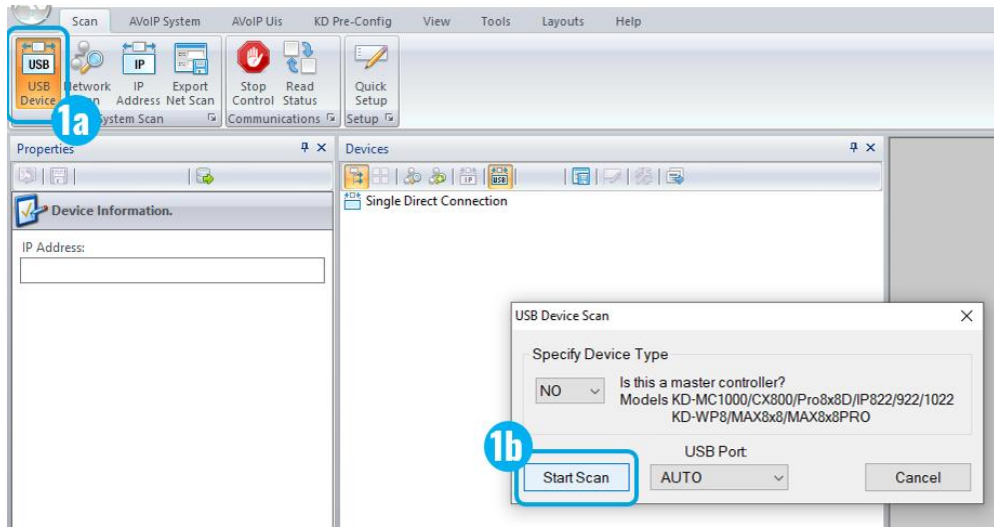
Scan AVoIP System AVoIP Uis KD Pre-Config View Tools Layouts Help

USB

USB Device

Network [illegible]

IP

IP Address

Export Net Scan

Stop Control

Read Status

Quick Setup

1a

System Scan

Communications

Setup

Properties

Device Information.

IP Address:

Devices

Single Direct Connection

USB Device Scan

Specify Device Type

NO

Is this a master controller?
Models KD-MC1000/CX800/Pro8x8D/IP822/922/1022
KD-WP8/MAX8x8/MAX8x8PRO

1b

USB Port

Start Scan

AUTO

Cancel